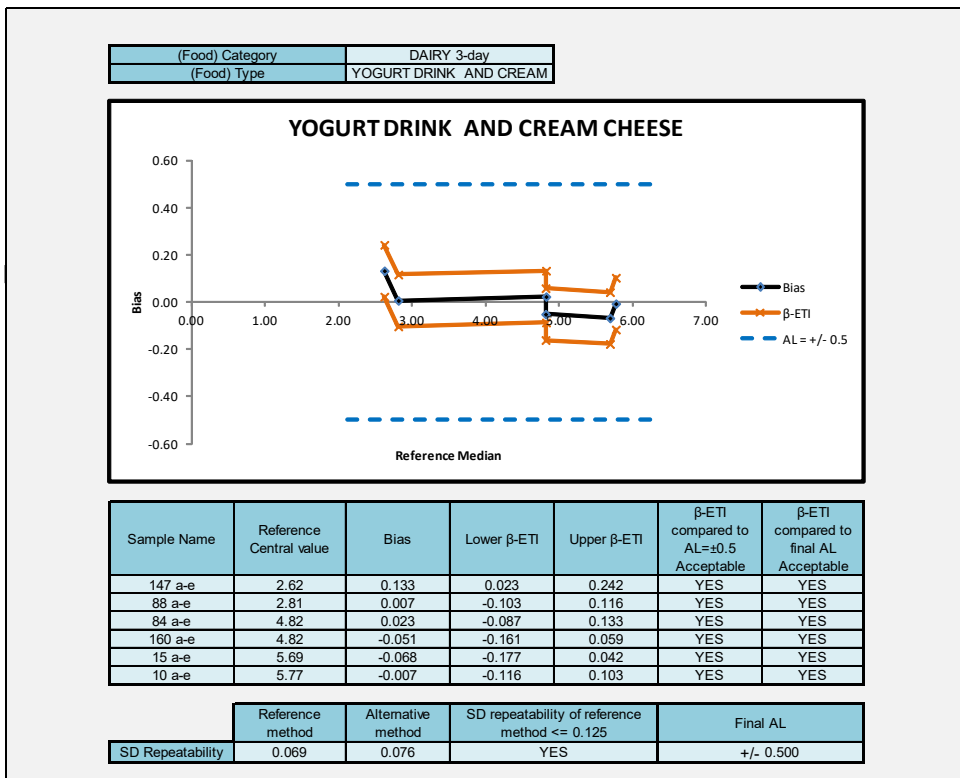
| (Food) Category | DAIRY 3-day |
|---|---|
| (Food) Type | YOGURT DRINK AND CREAM |

YOGURT DRINK AND CREAM CHEESE

0.60
0.40
0.20
0.00
-0.20
-0.40
-0.60

Bias

0.00 1.00 2.00 3.00 4.00 5.00 6.00 7.00

Reference Median

Bias
β-ETI
AL = +/- 0.5

| Sample Name | Reference Central value | Bias | Lower β-ETI | Upper β-ETI | β-ETI compared to AL=±0.5 Acceptable | β-ETI compared to final AL Acceptable |
|---|---|---|---|---|---|---|
| 147 a-e | 2.62 | 0.133 | 0.023 | 0.242 | YES | YES |
| 88 a-e | 2.81 | 0.007 | -0.103 | 0.116 | YES | YES |
| 84 a-e | 4.82 | 0.023 | -0.087 | 0.133 | YES | YES |
| 160 a-e | 4.82 | -0.051 | -0.161 | 0.059 | YES | YES |
| 15 a-e | 5.69 | -0.068 | -0.177 | 0.042 | YES | YES |
| 10 a-e | 5.77 | -0.007 | -0.116 | 0.103 | YES | YES |

| | Reference method | Alternative method | SD repeatability of reference method <= 0.125 | Final AL |
|---|---|---|---|---|
| SD Repeatability | 0.069 | 0.076 | YES | +/- 0.500 |